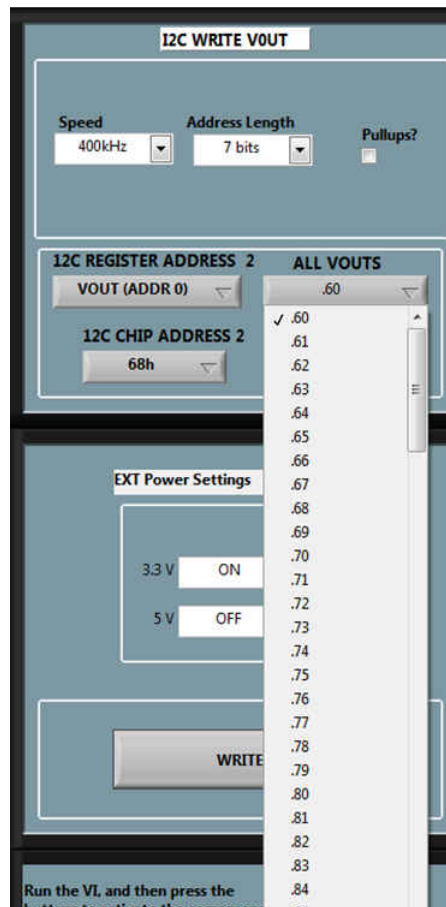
I2C WRITE V0UT

Speed
400kHz

Address Length
7 bits

Pullups?

12C REGISTER ADDRESS 2
VOUT (ADDR 0)

ALL VOUTS
.60

12C CHIP ADDRESS 2
68h

✓ .60
.61
.62
.63
.64
.65
.66
.67
.68
.69
.70
.71
.72
.73
.74
.75
.76
.77
.78
.79
.80
.81
.82
.83
.84

EXT Power Settings

3.3 V ON

5 V OFF

WRITE

Run the VI, and then press the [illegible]